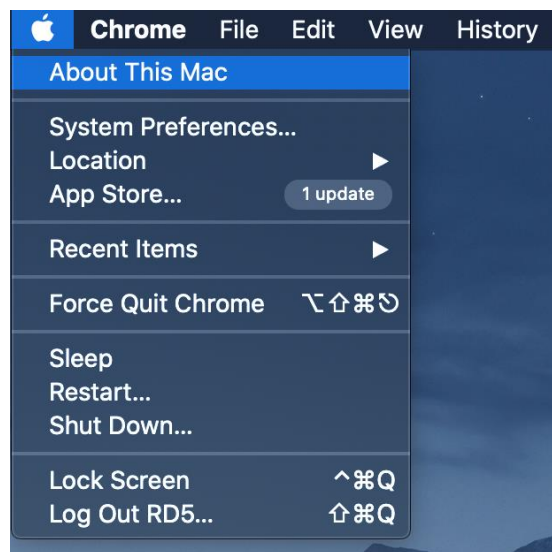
Chrome File Edit View History

About This Mac

System Preferences...
Location
App Store... 1 update

Recent Items

Force Quit Chrome ⌥⇧⌘⎋

Sleep
Restart...
Shut Down...

Lock Screen ^⌘Q
Log Out RD5... ⇧⌘Q